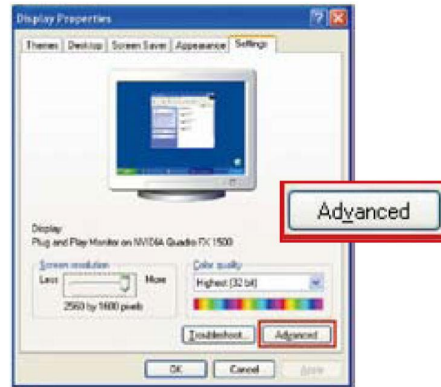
Display Properties

Themes | Desktop | Screen Saver | Appearance | Settings

Display:
Plug and Play Monitor on NVIDIA Quadro FX 1500

Screen resolution
Less More
2560 by 1600 pixels

Color quality
Highest (32 bit)

Troubleshoot... Advanced

OK Cancel Apply

Advanced